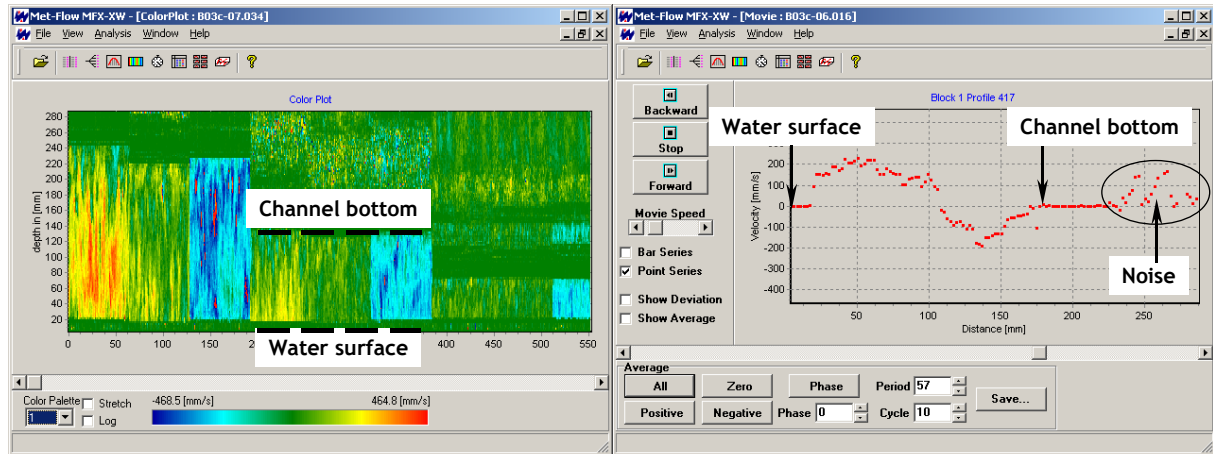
Met-Flow MFX-XW - [ColorPlot : B03c-07.034]
File View Analysis Window Help

Color Plot

280
260
240
220
200
180
160
140
120
100
80
60
40
20
depth in [mm]

Channel bottom

Water surface

0 50 100 150 2 400 450 500 550

Color Palette 1 Stretch Log
-468.5 [mm/s] 464.8 [mm/s]

Met-Flow MFX-XW - [Movie : B03c-06.016]
File View Analysis Window Help

Backward
Stop
Forward
Movie Speed
Bar Series
Point Series
Show Deviation
Show Average

Block 1 Profile 417

Water surface
Channel bottom
Noise

200
100
0
-100
-200
-300
-400
Velocity [mm/s]

50 100 150 200 250
Distance [mm]

Average
All Zero Phase Period 57
Positive Negative Phase 0 Cycle 10 Save...